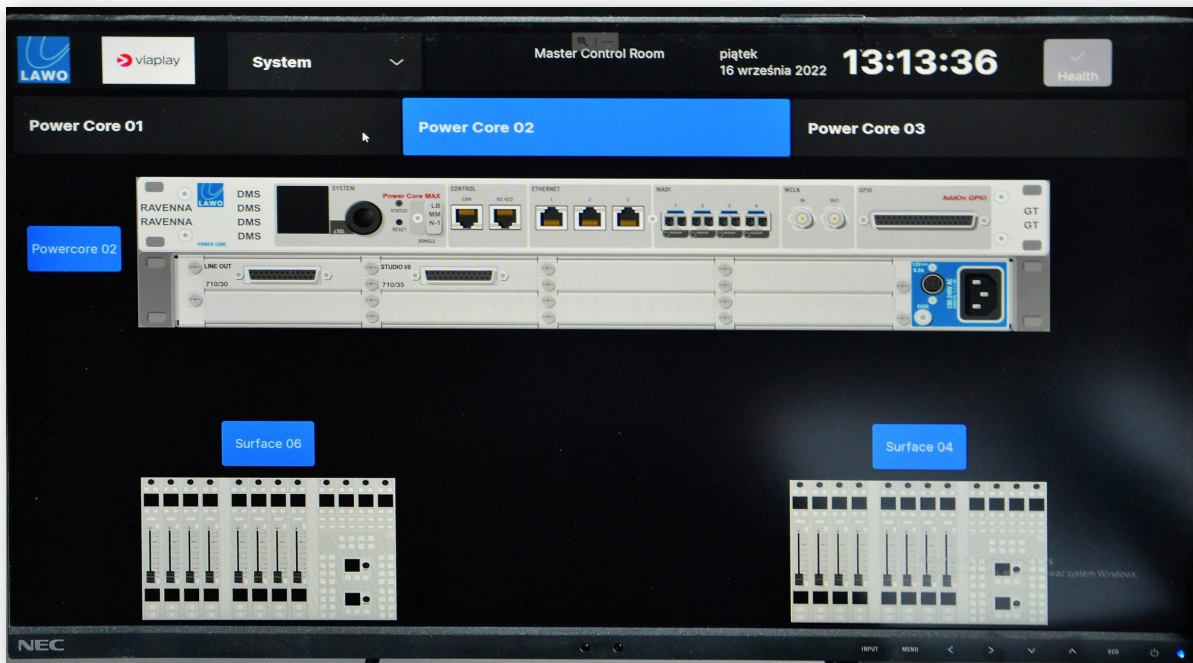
LAWO

viaplay

System

Master Control Room

piątek
16 września 2022

13:13:36

Health

Power Core 01

Power Core 02

Power Core 03

Powercore 02

RAVENNA
RAVENNA

LAWO

DMS
DMS
DMS
DMS

POWER CORE

SYSTEM

Power Core MAX

STATUS

RESET

LB
MM
N-1

DONGLE

CONTROL

CAN

RS 422

ETHERNET

1

2

3

MADI

1

2

3

4

WCLK

IN

OUT

GPIO

AddOn GPIO

GT
GT

LINE OUT

710/30

STUDIO I/O

710/35

Surface 06

Surface 04

wać system Windows.

NEC

INPUT

MENU

ECO